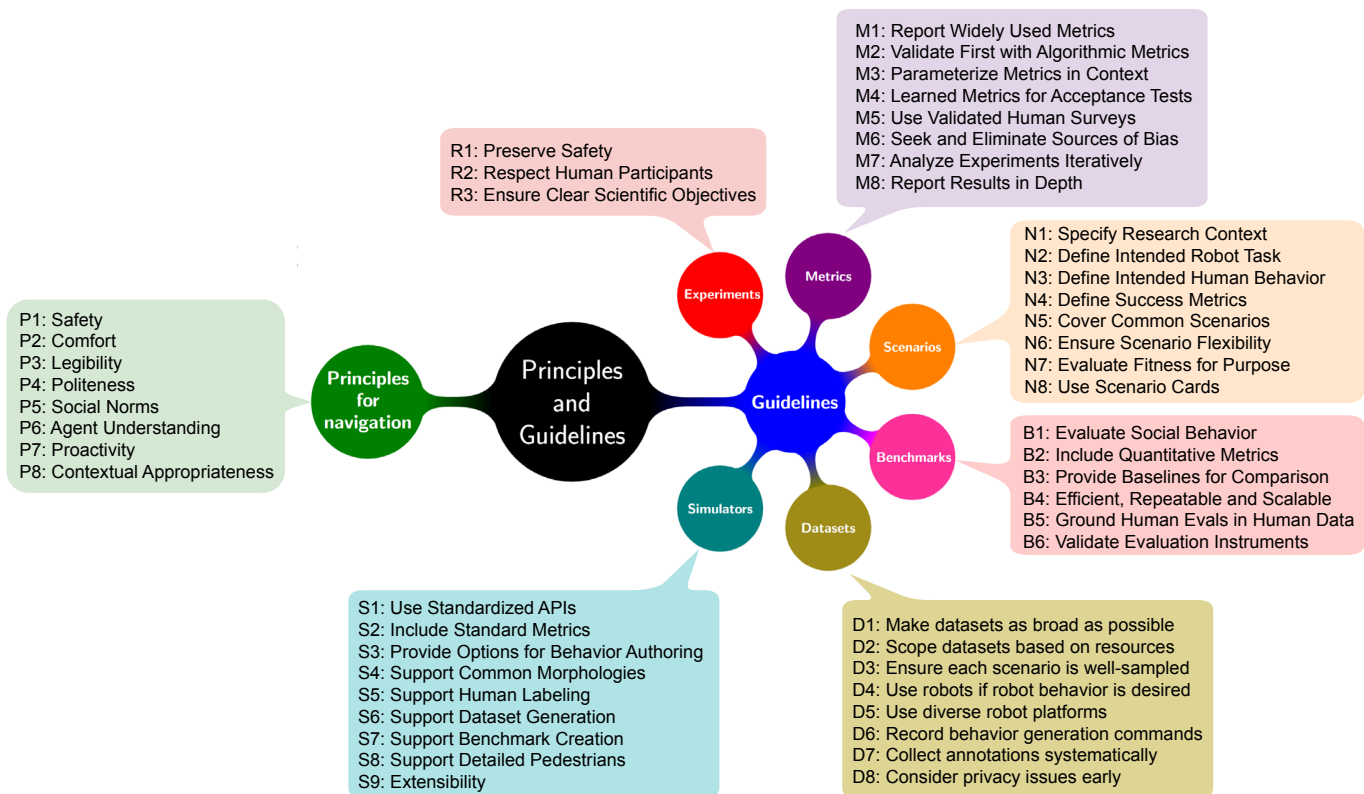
M1: Report Widely Used Metrics
M2: Validate First with Algorithmic Metrics
M3: Parameterize Metrics in Context
M4: Learned Metrics for Acceptance Tests
M5: Use Validated Human Surveys
M6: Seek and Eliminate Sources of Bias
M7: Analyze Experiments Iteratively
M8: Report Results in Depth

R1: Preserve Safety
R2: Respect Human Participants
R3: Ensure Clear Scientific Objectives

N1: Specify Research Context
N2: Define Intended Robot Task
N3: Define Intended Human Behavior
N4: Define Success Metrics
N5: Cover Common Scenarios
N6: Ensure Scenario Flexibility
N7: Evaluate Fitness for Purpose
N8: Use Scenario Cards

P1: Safety
P2: Comfort
P3: Legibility
P4: Politeness
P5: Social Norms
P6: Agent Understanding
P7: Proactivity
P8: Contextual Appropriateness

Principles for navigation

Principles and Guidelines

Experiments

Metrics

Scenarios

Guidelines

Benchmarks

Simulators

Datasets

B1: Evaluate Social Behavior
B2: Include Quantitative Metrics
B3: Provide Baselines for Comparison
B4: Efficient, Repeatable and Scalable
B5: Ground Human Evals in Human Data
B6: Validate Evaluation Instruments

S1: Use Standardized APIs
S2: Include Standard Metrics
S3: Provide Options for Behavior Authoring
S4: Support Common Morphologies
S5: Support Human Labeling
S6: Support Dataset Generation
S7: Support Benchmark Creation
S8: Support Detailed Pedestrians
S9: Extensibility

D1: Make datasets as broad as possible
D2: Scope datasets based on resources
D3: Ensure each scenario is well-sampled
D4: Use robots if robot behavior is desired
D5: Use diverse robot platforms
D6: Record behavior generation commands
D7: Collect annotations systematically
D8: Consider privacy issues early